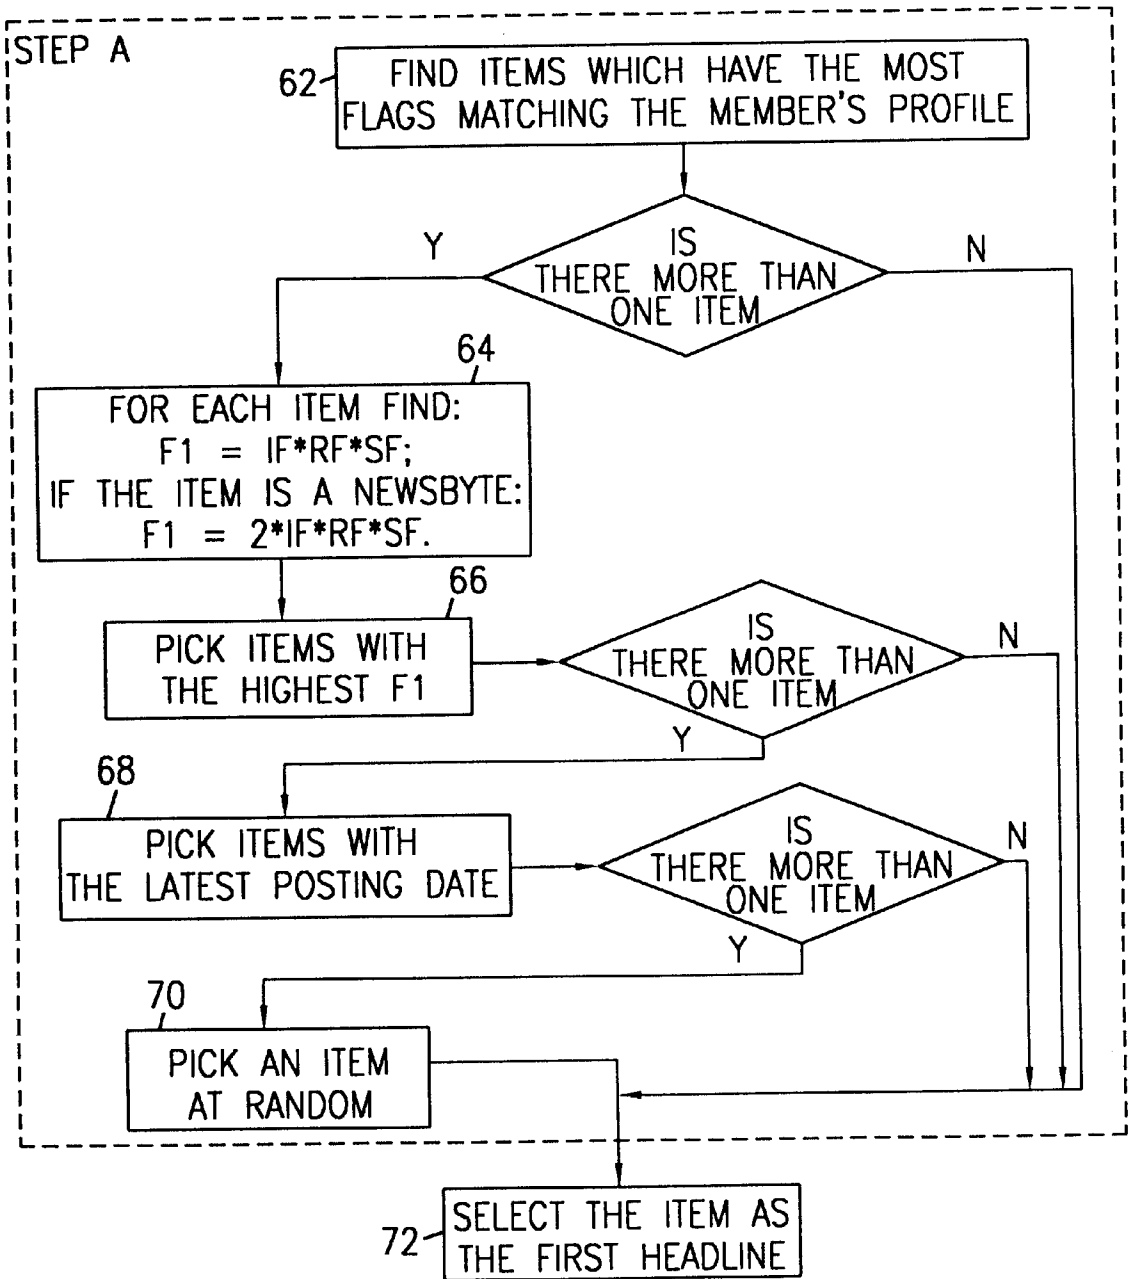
STEP A

62

FIND ITEMS WHICH HAVE THE MOST FLAGS MATCHING THE MEMBER'S PROFILE

IS THERE MORE THAN ONE ITEM

Y

N

64

FOR EACH ITEM FIND:
F1 = IF*RF*SF;
IF THE ITEM IS A NEWSBYTE:
F1 = 2*IF*RF*SF.

66

PICK ITEMS WITH THE HIGHEST F1

IS THERE MORE THAN ONE ITEM

N

Y

68

PICK ITEMS WITH THE LATEST POSTING DATE

IS THERE MORE THAN ONE ITEM

N

Y

70

PICK AN ITEM AT RANDOM

72

SELECT THE ITEM AS THE FIRST HEADLINE